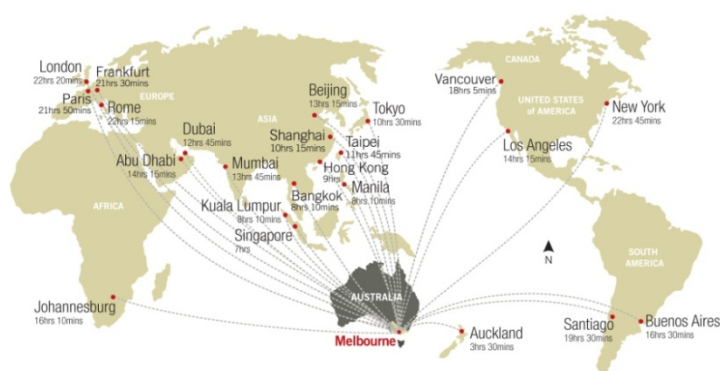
London
22hrs 20mins

Frankfurt
21hrs 30mins

Paris
21hrs 50mins

Rome
22hrs 15mins

EUROPE

Dubai
12hrs 45mins

Abu Dhabi
14hrs 15mins

ASIA

Mumbai
13hrs 45mins

Beijing
13hrs 15mins

Tokyo
10hrs 30mins

Shanghai
10hrs 15mins

Taipei
11hrs 45mins

Hong Kong
9hrs

Manila
8hrs 10mins

Bangkok
8hrs 10mins

Kuala Lumpur
8hrs 10mins

Singapore
7hrs

AFRICA

Johannesburg
16hrs 10mins

AUSTRALIA

Melbourne

Auckland
3hrs 30mins

CANADA

Vancouver
18hrs 5mins

UNITED STATES OF AMERICA

New York
22hrs 45mins

Los Angeles
14hrs 15mins

N

SOUTH AMERICA

Santiago
19hrs 30mins

Buenos Aires
16hrs 30mins